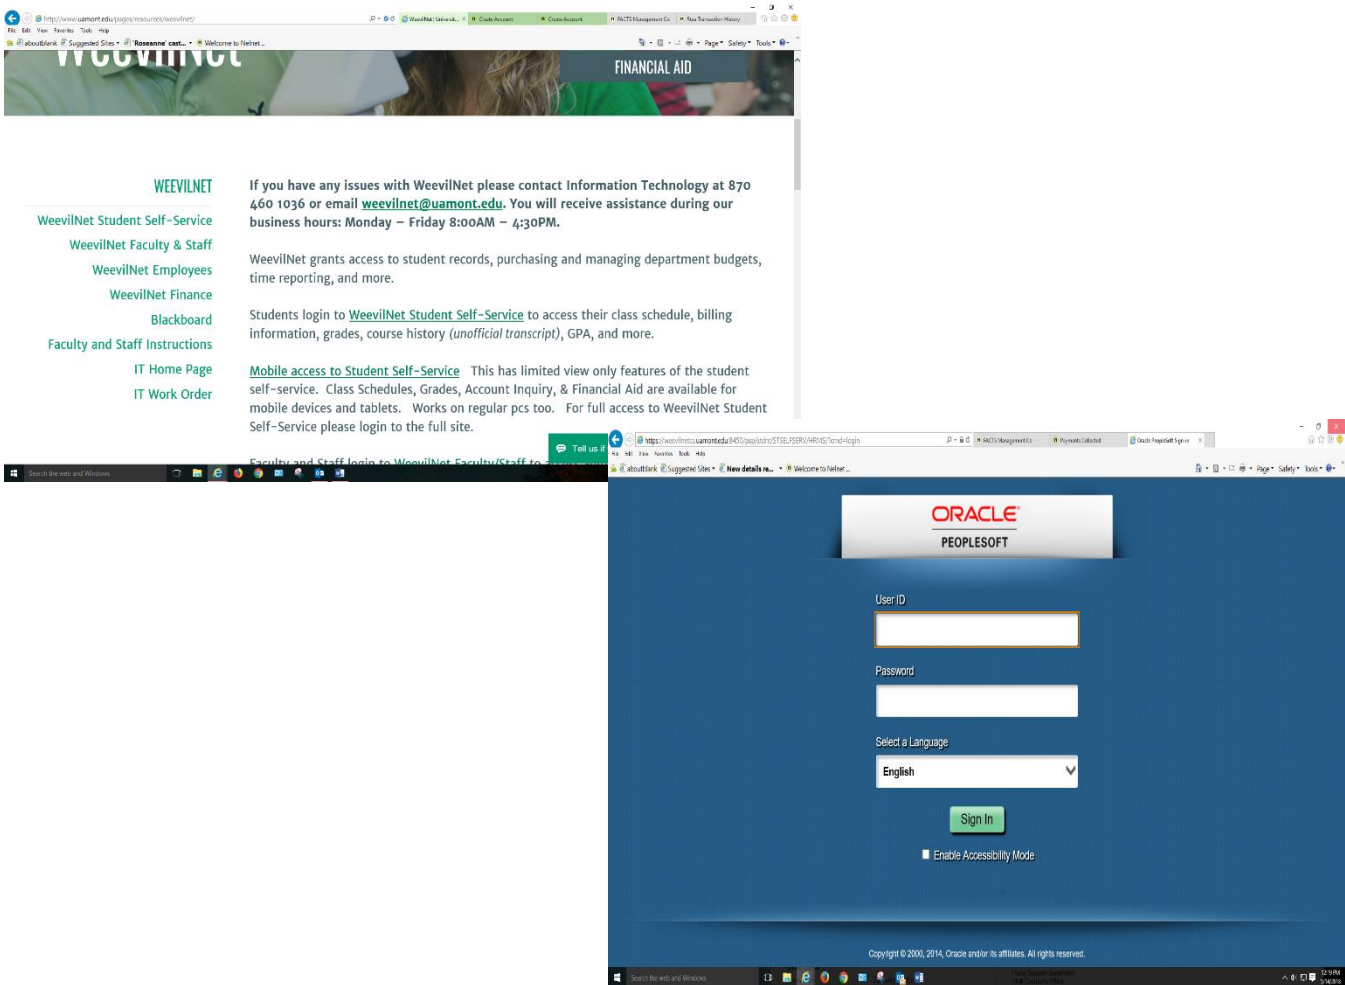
http://www.uamont.edu/pages/resources/weevilnet/

File Edit View Favorites Tools Help

aboutblank Suggested Sites 'Roseanne' cast... Welcome to Nelnet...

Page Safety Tools

FINANCIAL AID

WEEVILNET

WeevilNet Student Self-Service

WeevilNet Faculty & Staff

WeevilNet Employees

WeevilNet Finance

Blackboard

Faculty and Staff Instructions

IT Home Page

IT Work Order

If you have any issues with WeevilNet please contact Information Technology at 870 460 1036 or email weevilnet@uamont.edu. You will receive assistance during our business hours: Monday – Friday 8:00AM – 4:30PM.

WeevilNet grants access to student records, purchasing and managing department budgets, time reporting, and more.

Students login to WeevilNet Student Self-Service to access their class schedule, billing information, grades, course history (unofficial transcript), GPA, and more.

Mobile access to Student Self-Service This has limited view only features of the student self-service. Class Schedules, Grades, Account Inquiry, & Financial Aid are available for mobile devices and tablets. Works on regular pcs too. For full access to WeevilNet Student Self-Service please login to the full site.

Faculty and Staff login to WeevilNet Faculty/Staff to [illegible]

Tell us i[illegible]

Search the web and Windows

https://weevilnetcs.uamont.edu:8450/psp/stdnt/?cmd=login

File Edit View Favorites Tools Help

aboutblank Suggested Sites New details re... Welcome to Nelnet...

Page Safety Tools

ORACLE

PEOPLESOFT

User ID

Password

Select a Language

English

Sign In

Enable Accessibility Mode

Copyright © 2000, 2014, Oracle and/or its affiliates. All rights reserved.

Search the web and Windows

12:19 PM